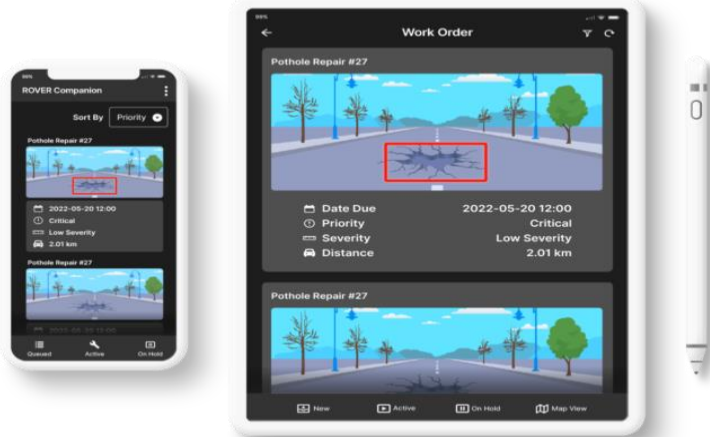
ROVER Companion

Sort By Priority

Pothole Repair #27

2022-05-20 12:00
Critical
Low Severity
2.01 km

Pothole Repair #27

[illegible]

Queued Active On Hold

Work Order

Pothole Repair #27

Date Due 2022-05-20 12:00
Priority Critical
Severity Low Severity
Distance 2.01 km

Pothole Repair #27

New Active On Hold Map View